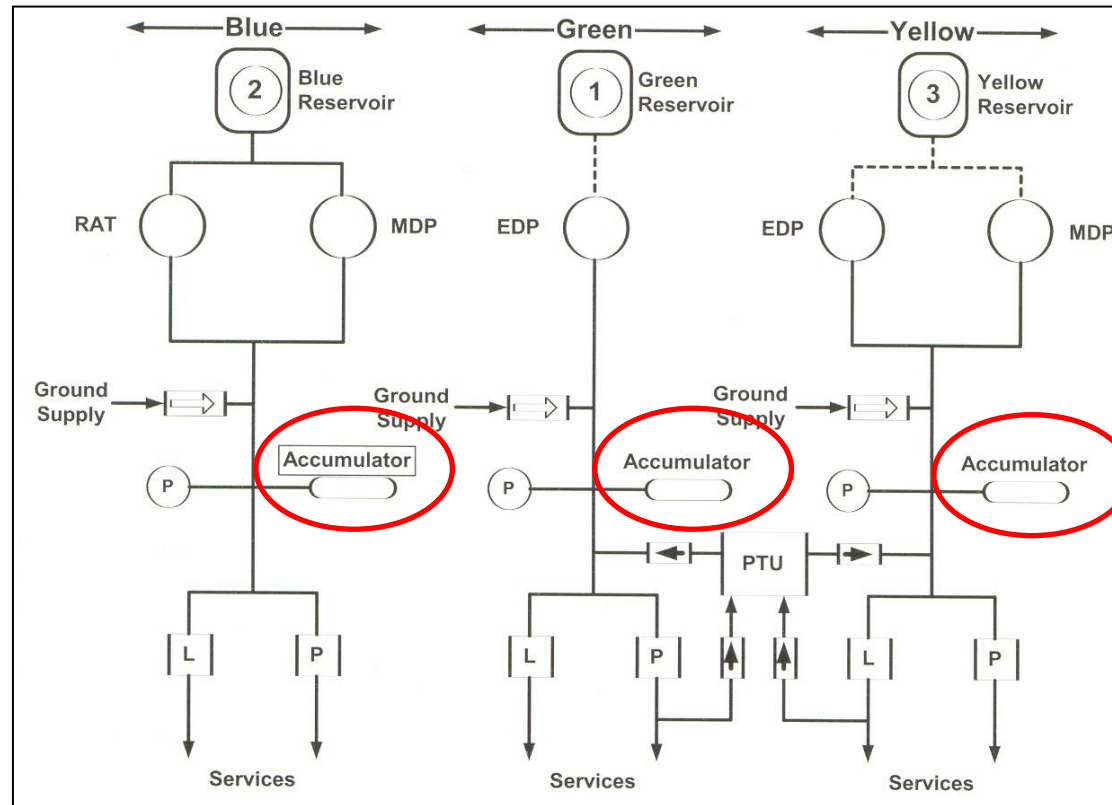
Blue
Green
Yellow

2 Blue Reservoir
1 Green Reservoir
3 Yellow Reservoir

RAT
MDP
EDP
EDP
MDP

Ground Supply
Ground Supply
Ground Supply

Accumulator
Accumulator
Accumulator

P
P
P

PTU

L
P
L
P
L
P

Services
Services
Services